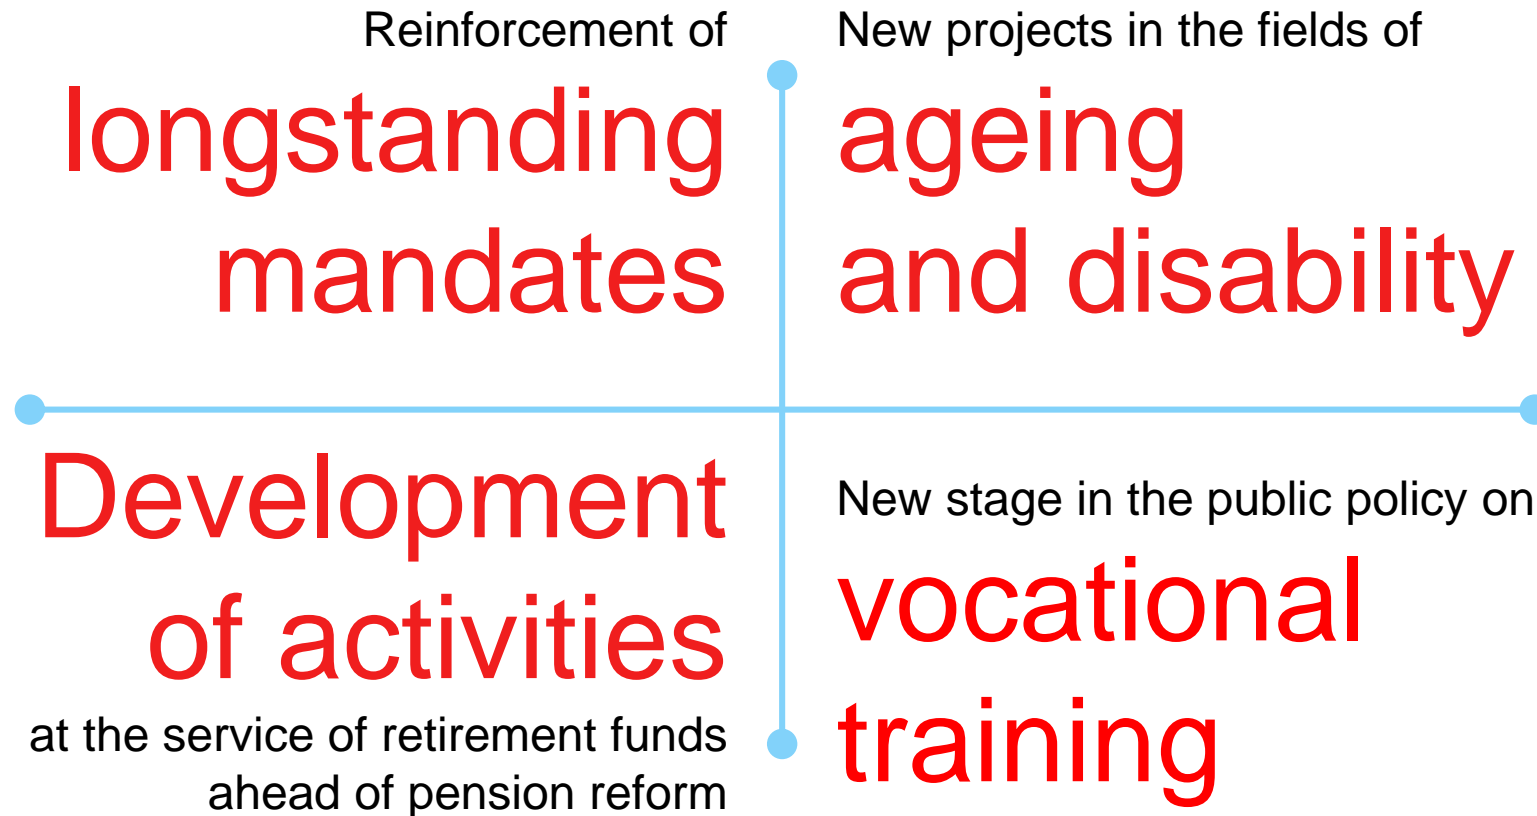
Reinforcement of
longstanding mandates

New projects in the fields of
ageing and disability

Development of activities
at the service of retirement funds ahead of pension reform

New stage in the public policy on
vocational training